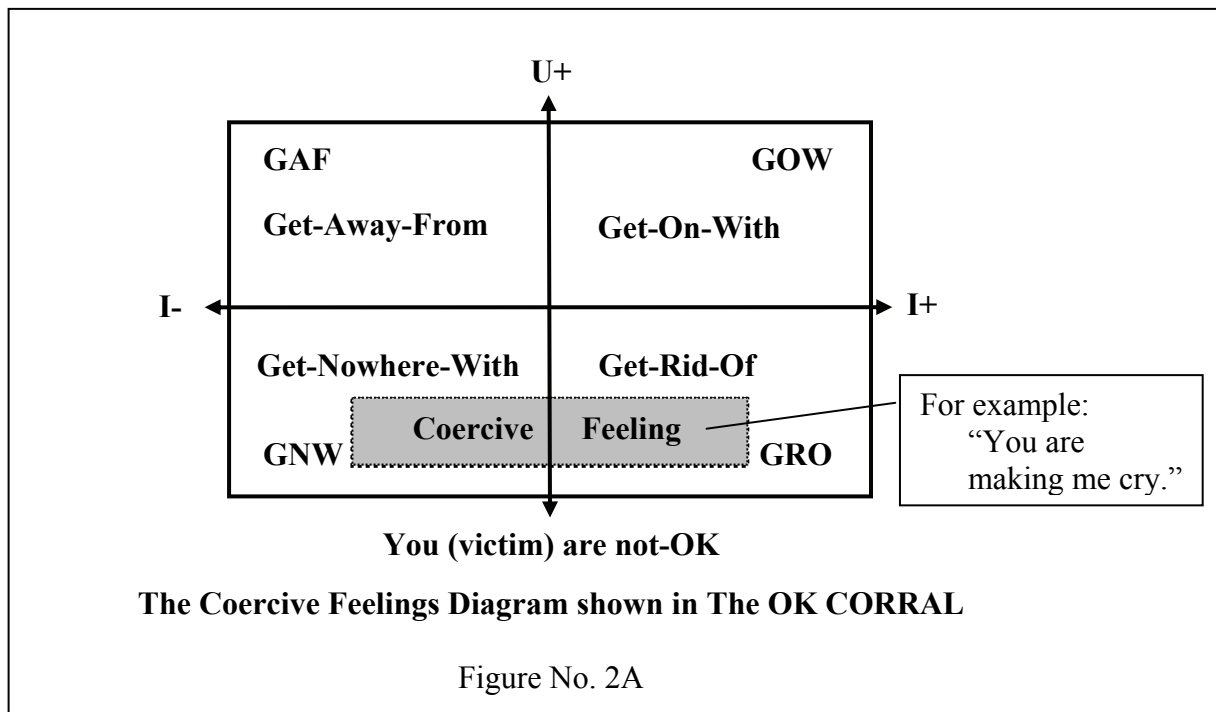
U+

GAF

GOW

Get-Away-From

Get-On-With

I-

I+

Get-Nowhere-With

Get-Rid-Of

GNW

Coercive Feeling

GRO

For example: "You are making me cry."

You (victim) are not-OK

The Coercive Feelings Diagram shown in The OK CORRAL

Figure No. 2A